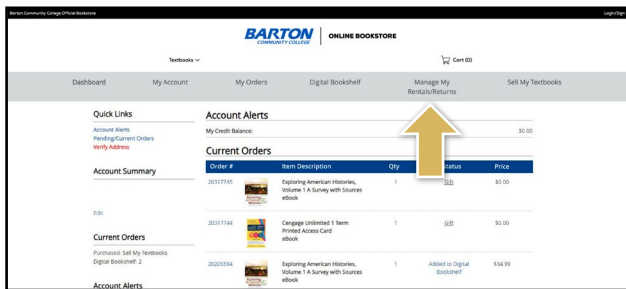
Barton Community College Official Bookstore

Login/Sign

BARTON COMMUNITY COLLEGE | ONLINE BOOKSTORE

Textbooks

Cart (0)

Dashboard
My Account
My Orders
Digital Bookshelf
Manage My Rentals/Returns
Sell My Textbooks

Quick Links

Account Alerts
Pending/Current Orders
Verify Address

Account Summary

Edit

Current Orders

Purchased: Sell My Textbooks
Digital Bookshelf: 2

Account Alerts

Account Alerts

My Credit Balance: $0.00

Current Orders

| Order # | | Item Description | Qty | Status | Price |
|---|---|---|---|---|---|
| 20317745 | | Exploring American Histories, Volume 1 A Survey with Sources eBook | 1 | Gift | $0.00 |
| 20317744 | | Cengage Unlimited 1 Term Printed Access Card eBook | 1 | Gift | $0.00 |
| 20205594 | | Exploring American Histories, Volume 1 A Survey with Sources eBook | 1 | Added to Digital Bookshelf | $34.99 |